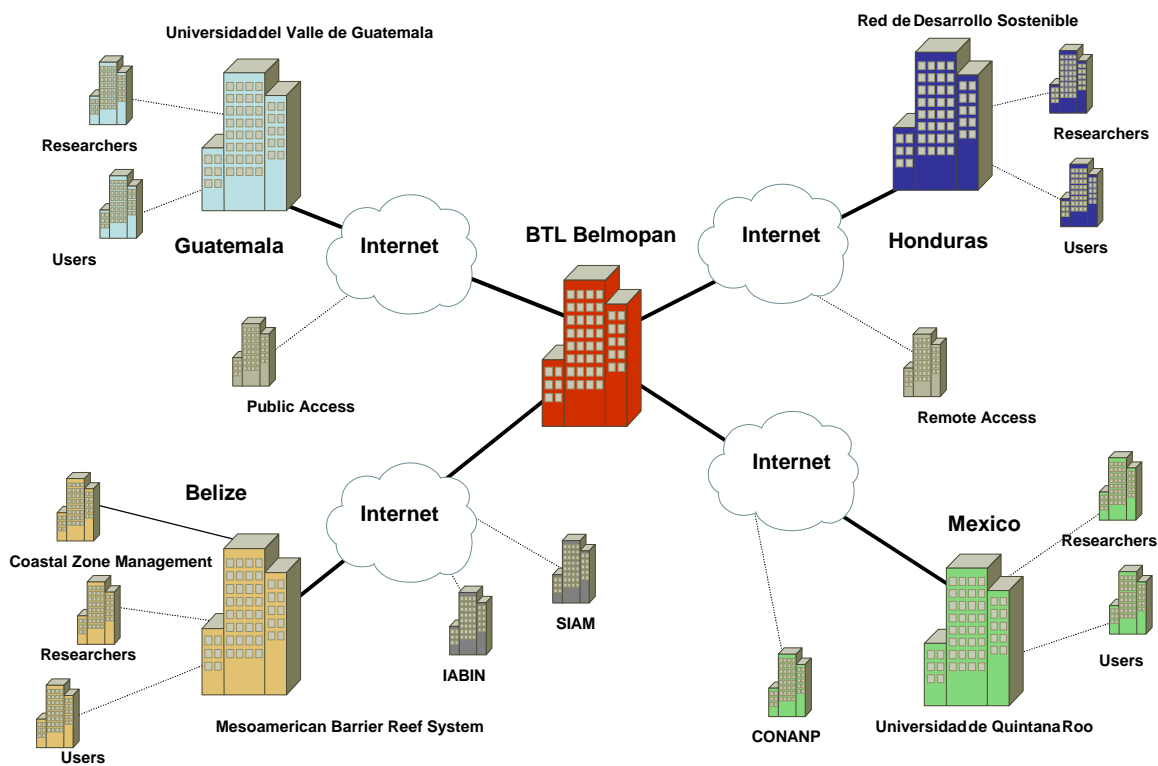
Universidaddel Valle de Guatemala

Researchers

Users

Guatemala

Internet

Public Access

Red de Desarrollo Sostenible

Researchers

Users

Internet

Honduras

BTL Belmopan

Remote Access

Belize

Coastal Zone Management

Researchers

Users

Mesoamerican Barrier Reef System

Internet

IABIN

SIAM

Internet

Mexico

Researchers

Users

CONANP

Universidad de Quintana Roo